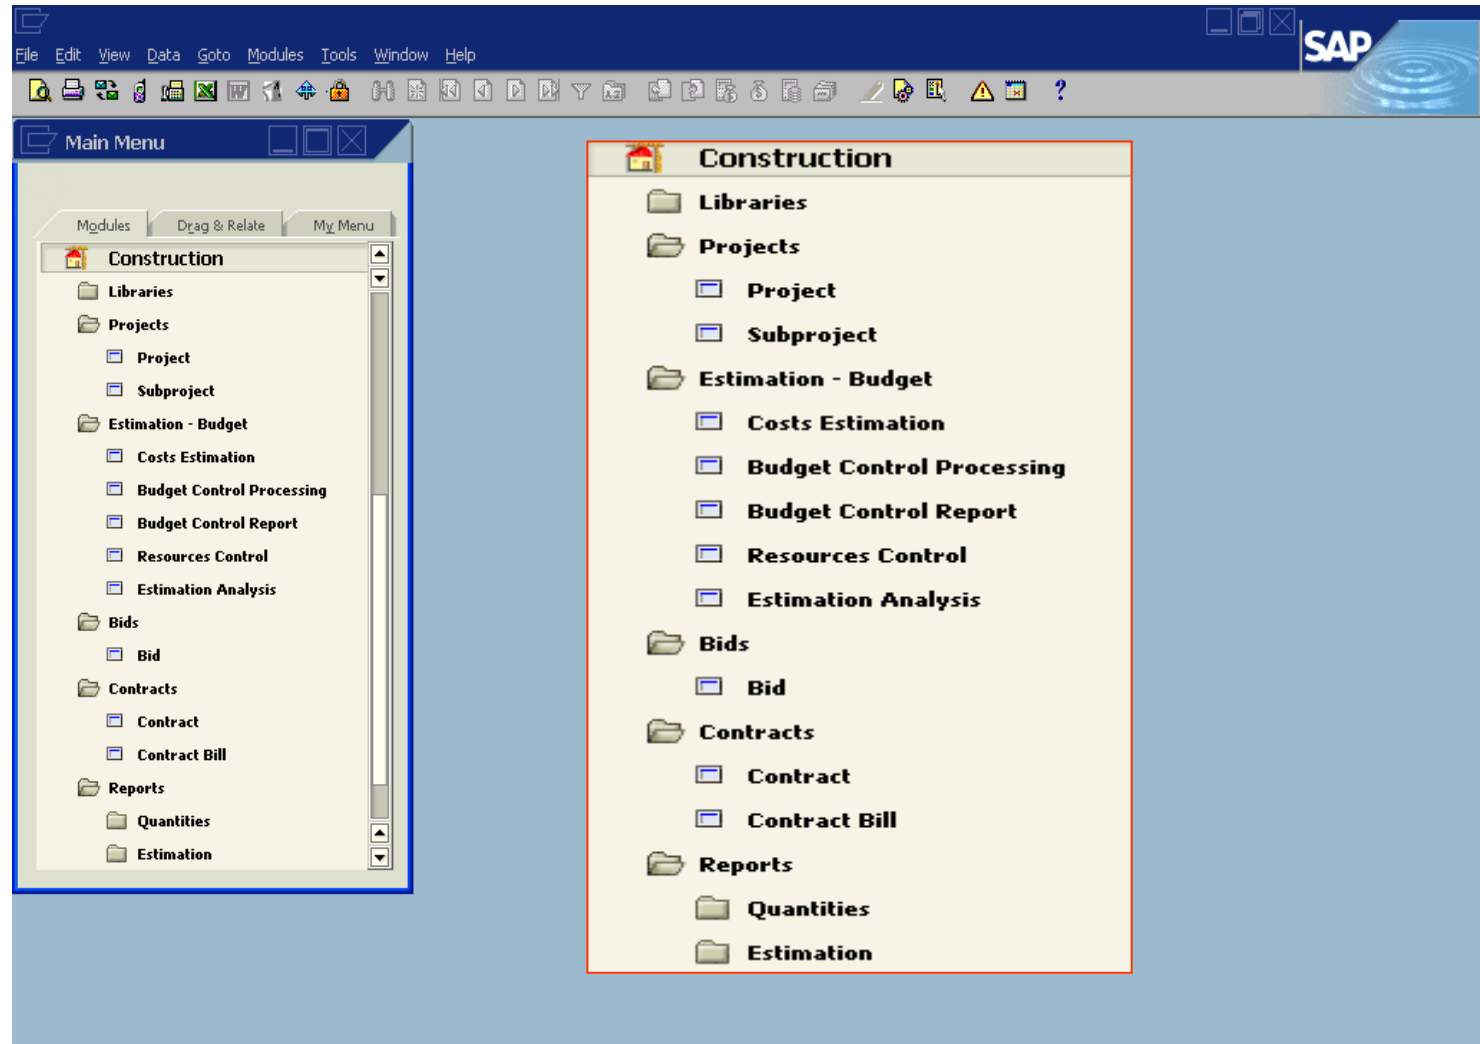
File Edit View Data Goto Modules Tools Window Help

SAP

Main Menu

Modules Drag & Relate My Menu

Construction
Libraries
Projects
Project
Subproject
Estimation - Budget
Costs Estimation
Budget Control Processing
Budget Control Report
Resources Control
Estimation Analysis
Bids
Bid
Contracts
Contract
Contract Bill
Reports
Quantities
Estimation

Construction
Libraries
Projects
Project
Subproject
Estimation - Budget
Costs Estimation
Budget Control Processing
Budget Control Report
Resources Control
Estimation Analysis
Bids
Bid
Contracts
Contract
Contract Bill
Reports
Quantities
Estimation